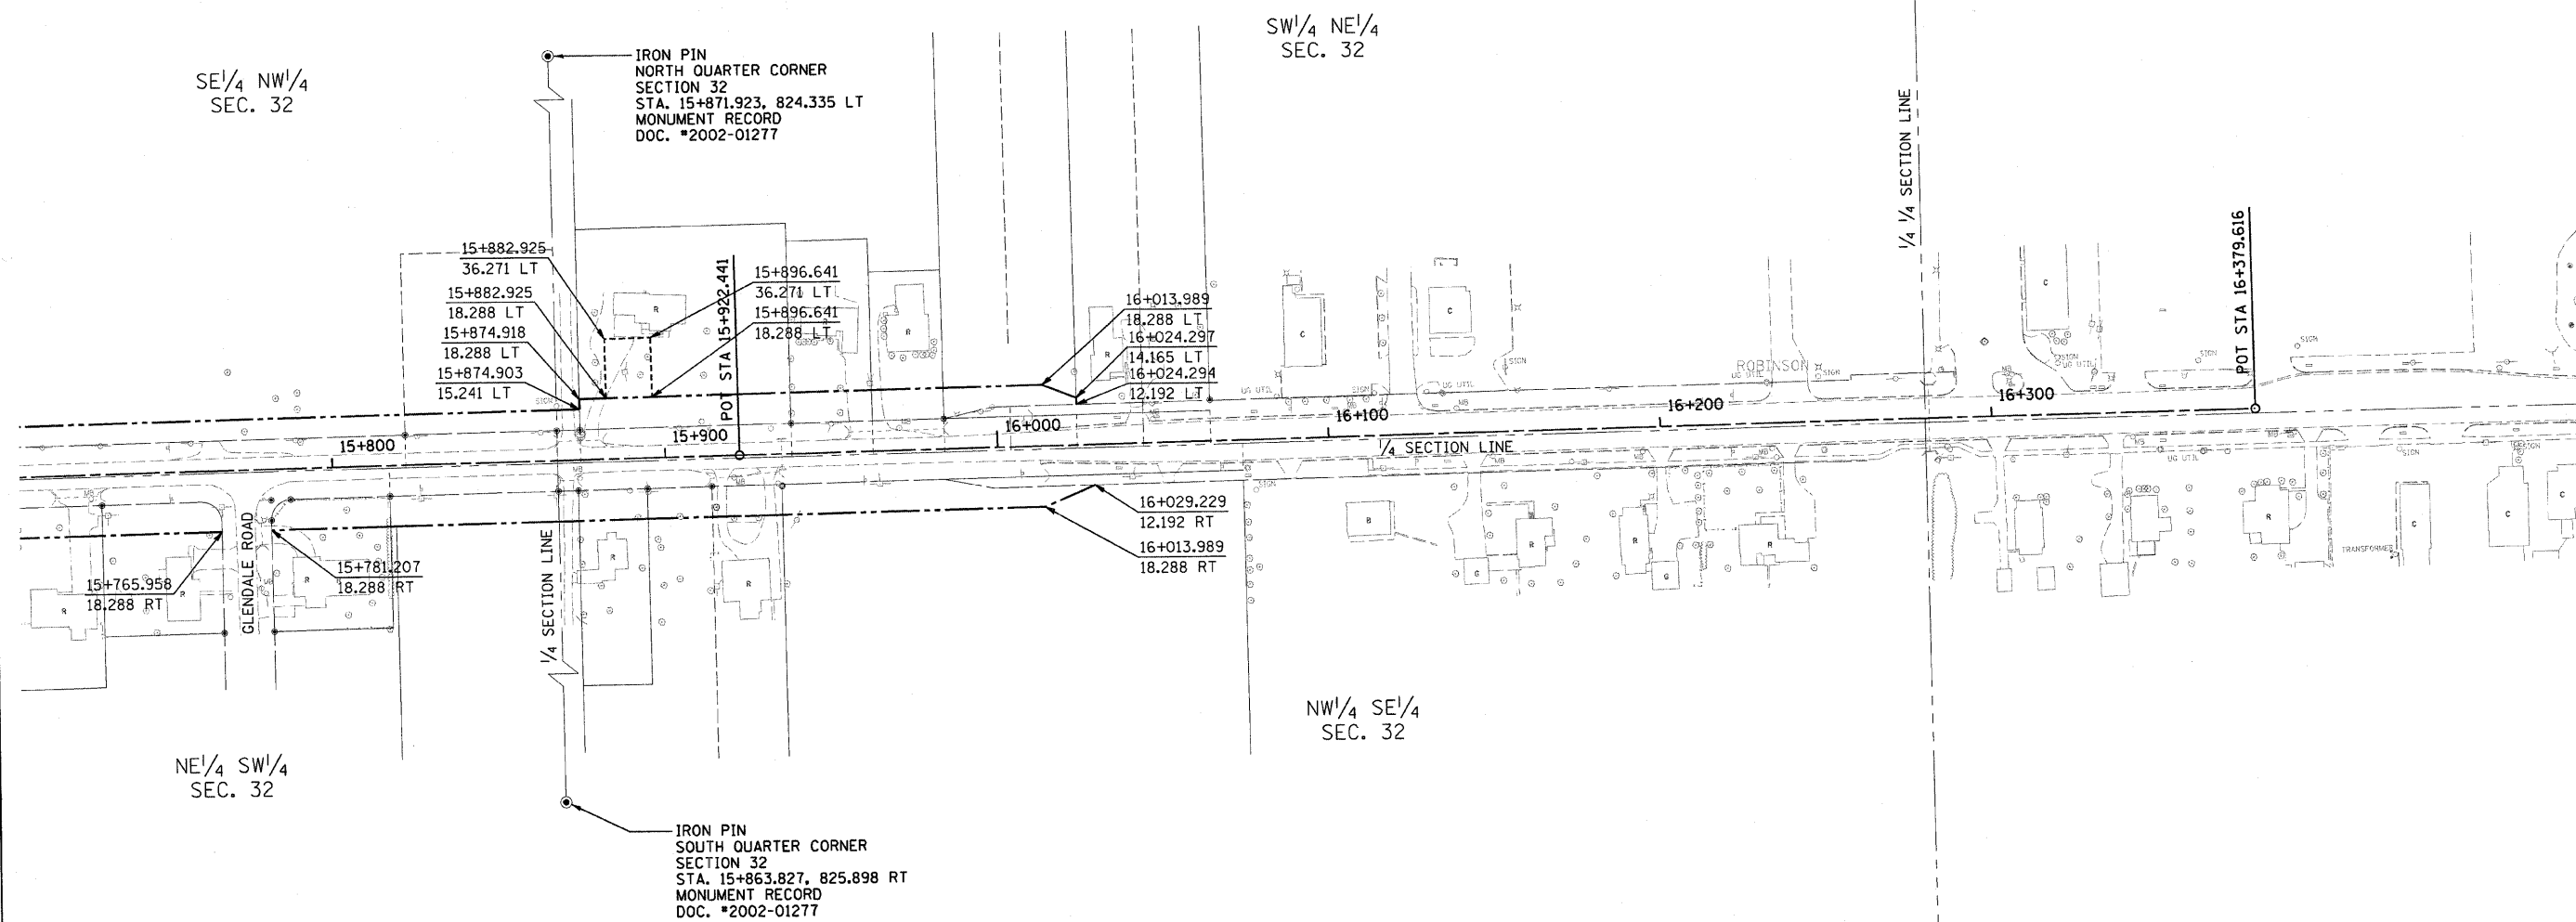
SE$^1/_4$ NW$^1/_4$
SEC. 32

IRON PIN
NORTH QUARTER CORNER
SECTION 32
STA. 15+871.923, 824.335 LT
MONUMENT RECORD
DOC. *2002-01277

SW$^1/_4$ NE$^1/_4$
SEC. 32

$^1/_4$ $^1/_4$ SECTION LINE

POT STA 16+379.616

15+882.925
36.271 LT

15+882.925
18.288 LT

15+874.918
18.288 LT

15+874.903
15.241 LT

POT STA 15+922.441

15+896.641
36.271 LT

15+896.641
18.288 LT

16+013.989
18.288 LT

16+024.297
14.165 LT

16+024.294
12.192 LT

R
R
C
C
C
ROBINSON
SIGN
UG UTIL
SIGN

15+800
15+900
16+000
16+100
16+200
16+300

$^1/_4$ SECTION LINE

16+029.229
12.192 RT

16+013.989
18.288 RT

15+765.958
18.288 RT

GLENDALE ROAD

15+781.207
18.288 RT

$^1/_4$ SECTION LINE

R
R
R
R
R
B
G
G
C
C
TRANSFORMER

NW$^1/_4$ SE$^1/_4$
SEC. 32

NE$^1/_4$ SW$^1/_4$
SEC. 32

IRON PIN
SOUTH QUARTER CORNER
SECTION 32
STA. 15+863.827, 825.898 RT
MONUMENT RECORD
DOC. *2002-01277